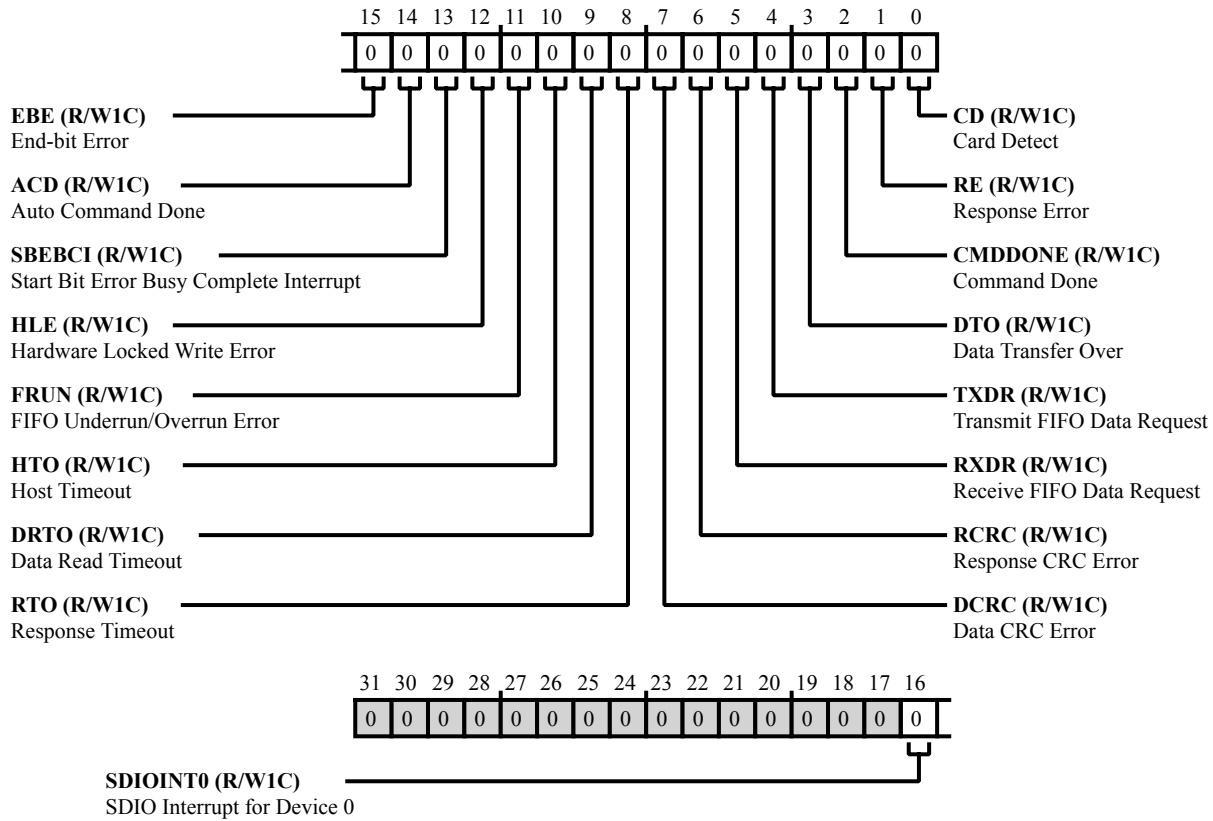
15 14 13 12 11 10 9 8 7 6 5 4 3 2 1 0

0 0 0 0 0 0 0 0 0 0 0 0 0 0 0 0

EBE (R/W1C)
End-bit Error

ACD (R/W1C)
Auto Command Done

SBEBCI (R/W1C)
Start Bit Error Busy Complete Interrupt

HLE (R/W1C)
Hardware Locked Write Error

FRUN (R/W1C)
FIFO Underrun/Overrun Error

HTO (R/W1C)
Host Timeout

DRTO (R/W1C)
Data Read Timeout

RTO (R/W1C)
Response Timeout

CD (R/W1C)
Card Detect

RE (R/W1C)
Response Error

CMDDONE (R/W1C)
Command Done

DTO (R/W1C)
Data Transfer Over

TXDR (R/W1C)
Transmit FIFO Data Request

RXDR (R/W1C)
Receive FIFO Data Request

RCRC (R/W1C)
Response CRC Error

DCRC (R/W1C)
Data CRC Error

31 30 29 28 27 26 25 24 23 22 21 20 19 18 17 16

0 0 0 0 0 0 0 0 0 0 0 0 0 0 0 0

SDIOINT0 (R/W1C)
SDIO Interrupt for Device 0